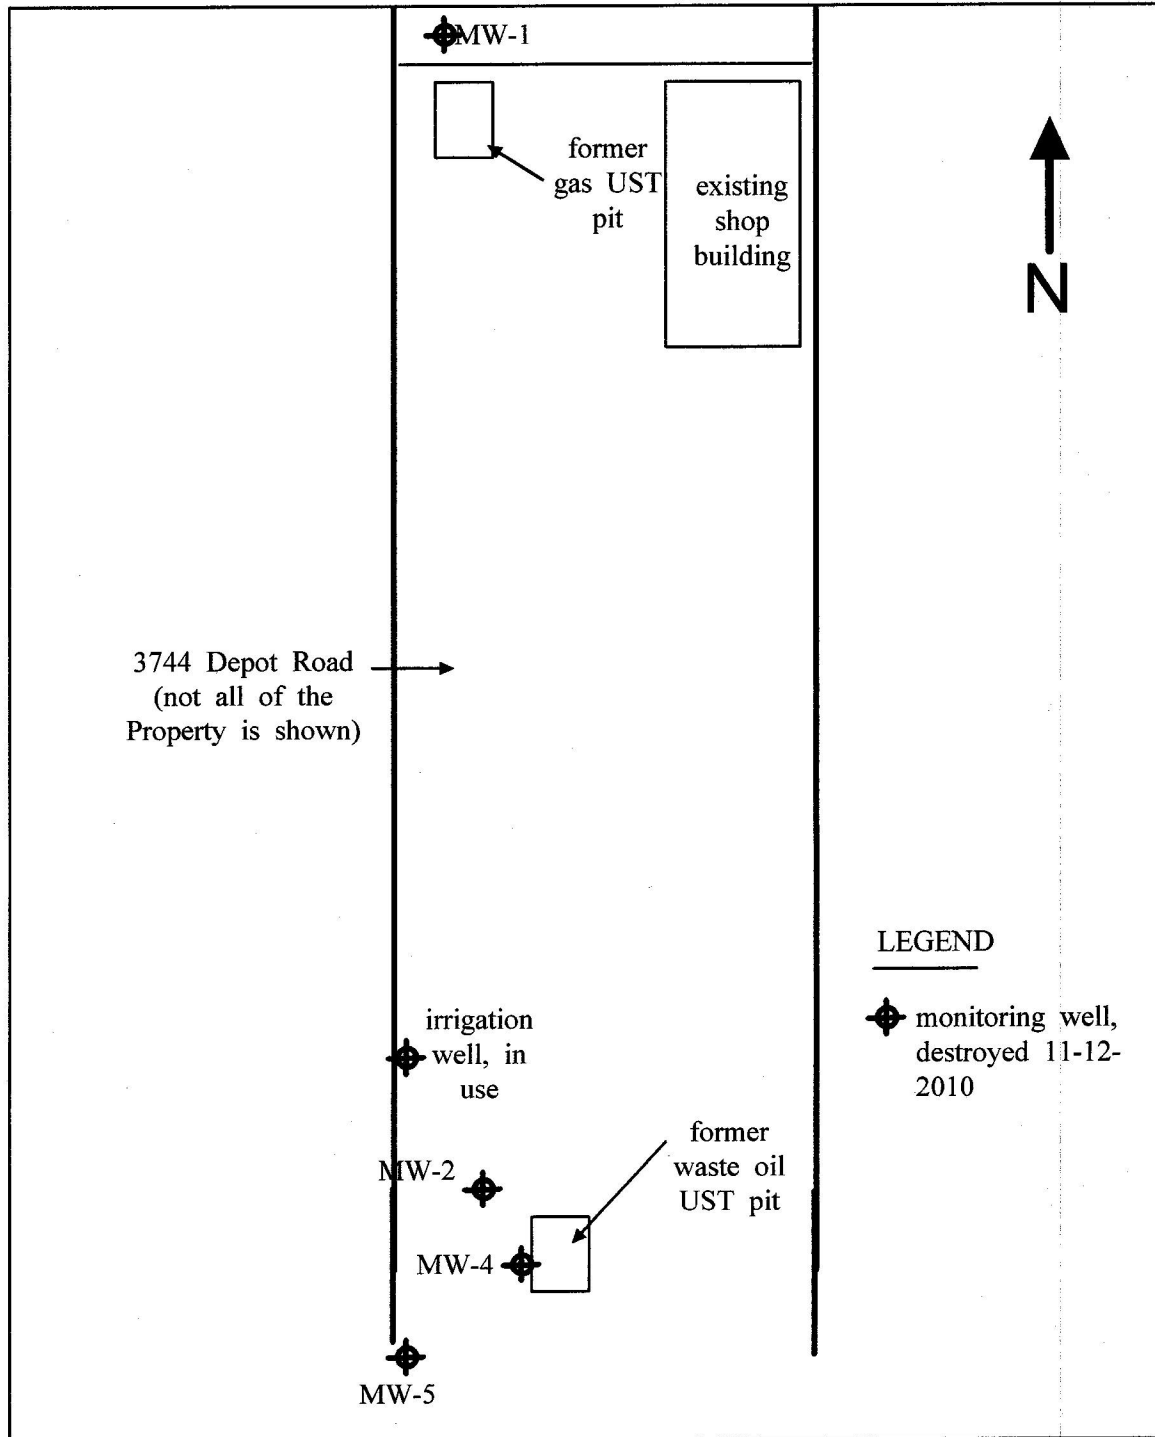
MW-1

former gas UST pit

existing shop building

N

3744 Depot Road (not all of the Property is shown)

LEGEND

monitoring well, destroyed 11-12-2010

irrigation well, in use

MW-2

former waste oil UST pit

MW-4

MW-5